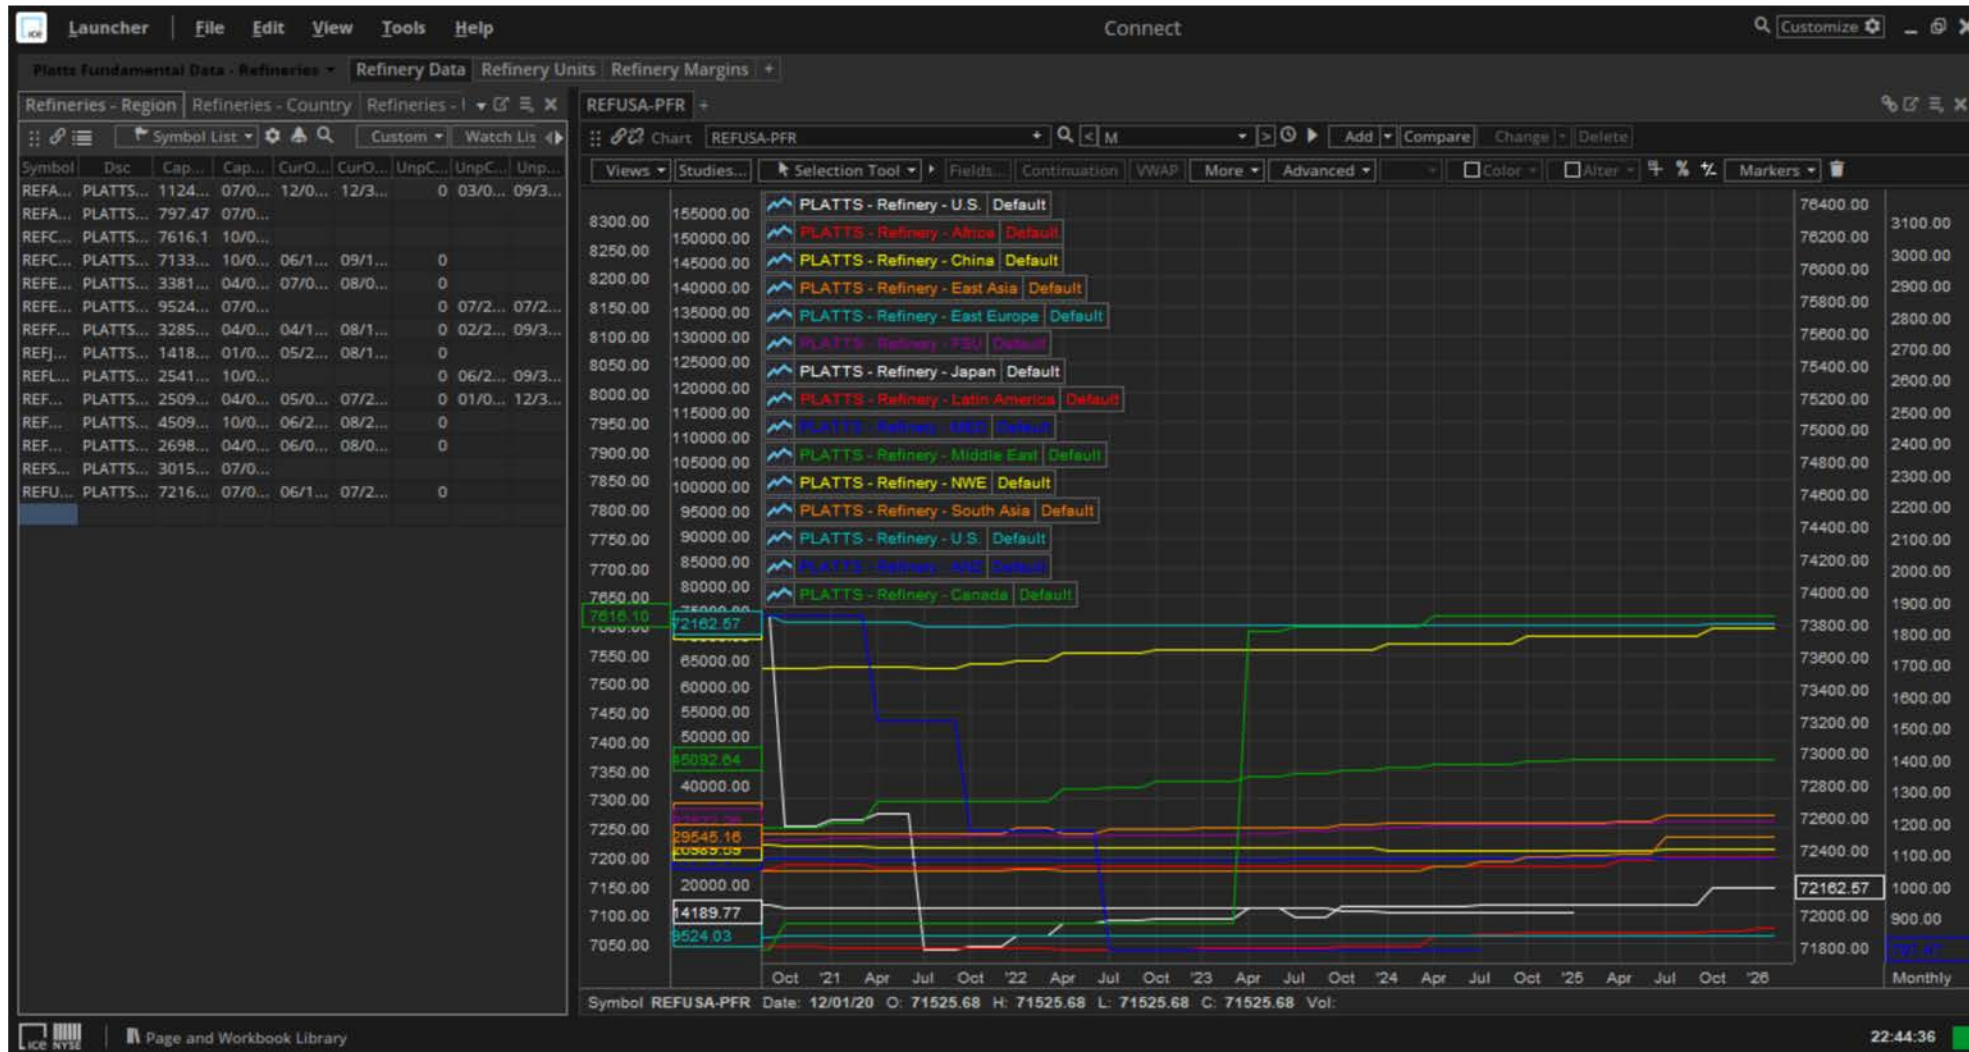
Launcher File Edit View Tools Help Connect Customize

Platts Fundamental Data - Refineries Refinery Data Refinery Units Refinery Margins +

Refineries - Region Refineries - Country Refineries - I

Symbol List Custom Watch Lis

| Symbol | Dsc | Cap... | Cap... | CurO... | CurO... | UnpC... | UnpC... | Unp... |
|---|---|---|---|---|---|---|---|---|
| REFA... | PLATTS... | 1124... | 07/0... | 12/0... | 12/3... | 0 | 03/0... | 09/3... |
| REFA... | PLATTS... | 797.47 | 07/0... | | | | | |
| REFC... | PLATTS... | 7616.1 | 10/0... | | | | | |
| REFC... | PLATTS... | 7133... | 10/0... | 06/1... | 09/1... | 0 | | |
| REFE... | PLATTS... | 3381... | 04/0... | 07/0... | 08/0... | 0 | | |
| REFE... | PLATTS... | 9524... | 07/0... | | | 0 | 07/2... | 07/2... |
| REFF... | PLATTS... | 3285... | 04/0... | 04/1... | 08/1... | 0 | 02/2... | 09/3... |
| REFJ... | PLATTS... | 1418... | 01/0... | 05/2... | 08/1... | 0 | | |
| REFL... | PLATTS... | 2541... | 10/0... | | | 0 | 06/2... | 09/3... |
| REF... | PLATTS... | 2509... | 04/0... | 05/0... | 07/2... | 0 | 01/0... | 12/3... |
| REF... | PLATTS... | 4509... | 10/0... | 06/2... | 08/2... | 0 | | |
| REF... | PLATTS... | 2698... | 04/0... | 06/0... | 08/0... | 0 | | |
| REFS... | PLATTS... | 3015... | 07/0... | | | | | |
| REFU... | PLATTS... | 7216... | 07/0... | 06/1... | 07/2... | 0 | | |

REFUSA-PFR +

Chart REFUSA-PFR M Add Compare Change Delete

Views Studies... Selection Tool Fields... Continuation VWAP More Advanced Color Alter Markers

PLATTS - Refinery - U.S. Default
PLATTS - Refinery - Africa Default
PLATTS - Refinery - China Default
PLATTS - Refinery - East Asia Default
PLATTS - Refinery - East Europe Default
PLATTS - Refinery - FSU Default
PLATTS - Refinery - Japan Default
PLATTS - Refinery - Latin America Default
PLATTS - Refinery - MED Default
PLATTS - Refinery - Middle East Default
PLATTS - Refinery - NWE Default
PLATTS - Refinery - South Asia Default
PLATTS - Refinery - U.S. Default
PLATTS - Refinery - ANZ Default
PLATTS - Refinery - Canada Default

8300.00 8250.00 8200.00 8150.00 8100.00 8050.00 8000.00 7950.00 7900.00 7850.00 7800.00 7750.00 7700.00 7650.00 7616.10 7550.00 7500.00 7450.00 7400.00 7350.00 7300.00 7250.00 7200.00 7150.00 7100.00 7050.00

155000.00 150000.00 145000.00 140000.00 135000.00 130000.00 125000.00 120000.00 115000.00 110000.00 105000.00 100000.00 95000.00 90000.00 85000.00 80000.00 72162.57 65000.00 60000.00 55000.00 50000.00 45092.64 40000.00 29545.16 20000.00 14189.77 9524.03

76400.00 76200.00 76000.00 75800.00 75600.00 75400.00 75200.00 75000.00 74800.00 74600.00 74400.00 74200.00 74000.00 73800.00 73600.00 73400.00 73200.00 73000.00 72800.00 72600.00 72400.00 72162.57 72000.00 71800.00

3100.00 3000.00 2900.00 2800.00 2700.00 2600.00 2500.00 2400.00 2300.00 2200.00 2100.00 2000.00 1900.00 1800.00 1700.00 1600.00 1500.00 1400.00 1300.00 1200.00 1100.00 1000.00 900.00

Oct '21 Apr Jul Oct '22 Apr Jul Oct '23 Apr Jul Oct '24 Apr Jul Oct '25 Apr Jul Oct '26 Monthly

Symbol REFUSA-PFR Date: 12/01/20 O: 71525.68 H: 71525.68 L: 71525.68 C: 71525.68 Vol:

ICE NYSE Page and Workbook Library 22:44:36